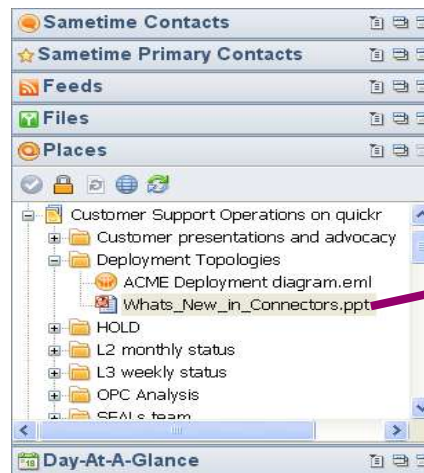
Sametime Contacts

Sametime Primary Contacts

Feeds

Files

Places

Customer Support Operations on quickr
Customer presentations and advocacy
Deployment Topologies
ACME Deployment diagram.eml
Whats_New_in_Connectors.ppt
HOLD
L2 monthly status
L3 weekly status
OPC Analysis
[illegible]

Day-At-A-Glance